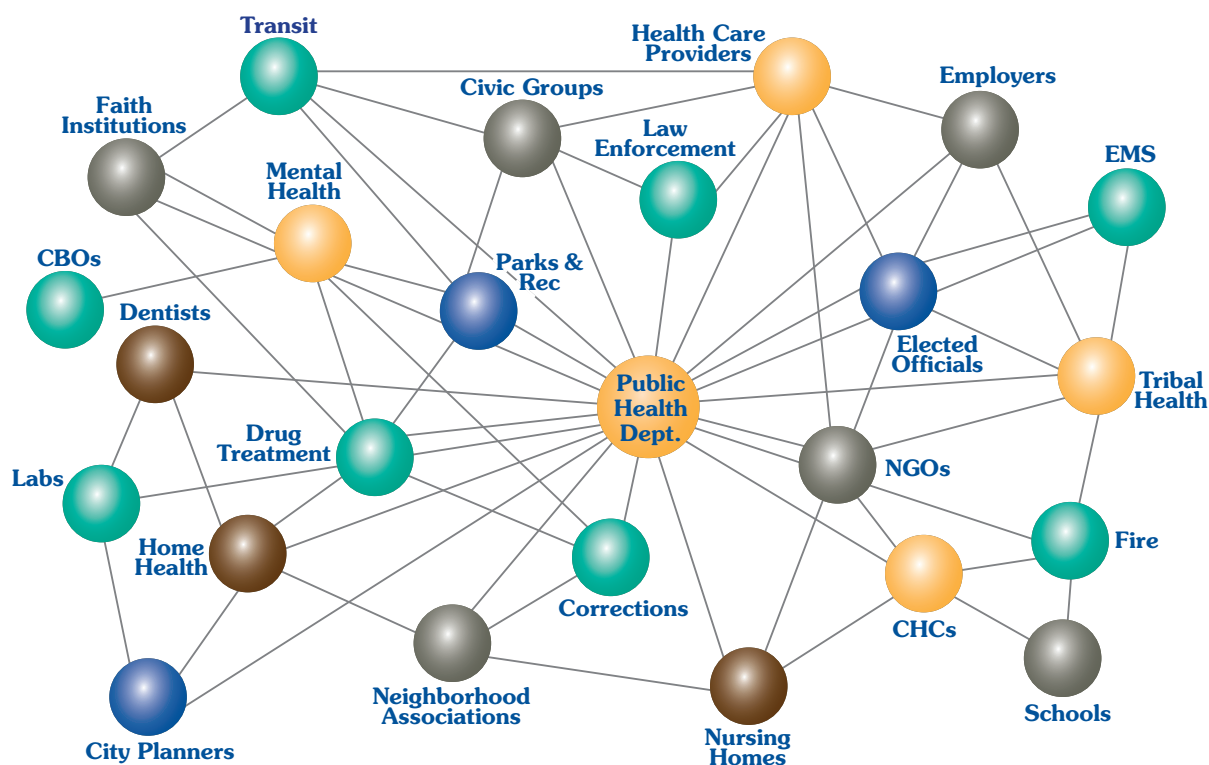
Transit

Health Care Providers

Civic Groups

Employers

Faith Institutions

Law Enforcement

EMS

Mental Health

CBOs

Parks & Rec

Dentists

Elected Officials

Public Health Dept.

Tribal Health

Drug Treatment

NGOs

Labs

Home Health

Fire

Corrections

CHCs

Neighborhood Associations

Schools

City Planners

Nursing Homes